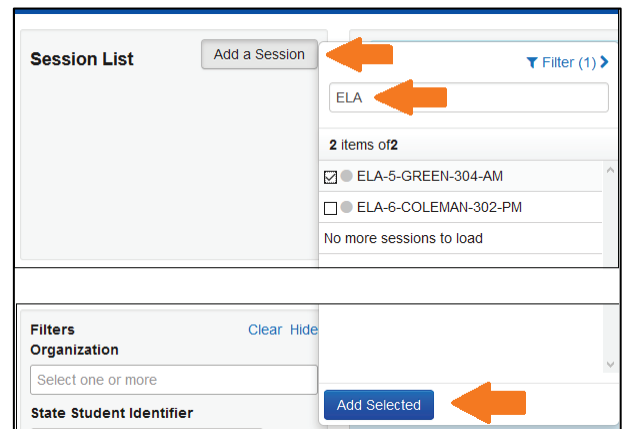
Session List

Add a Session

Filter (1)

ELA

2 items of2

☑ ELA-5-GREEN-304-AM

☐ ELA-6-COLEMAN-302-PM

No more sessions to load

Filters

Clear Hide

Organization

Select one or more

State Student Identifier

Add Selected